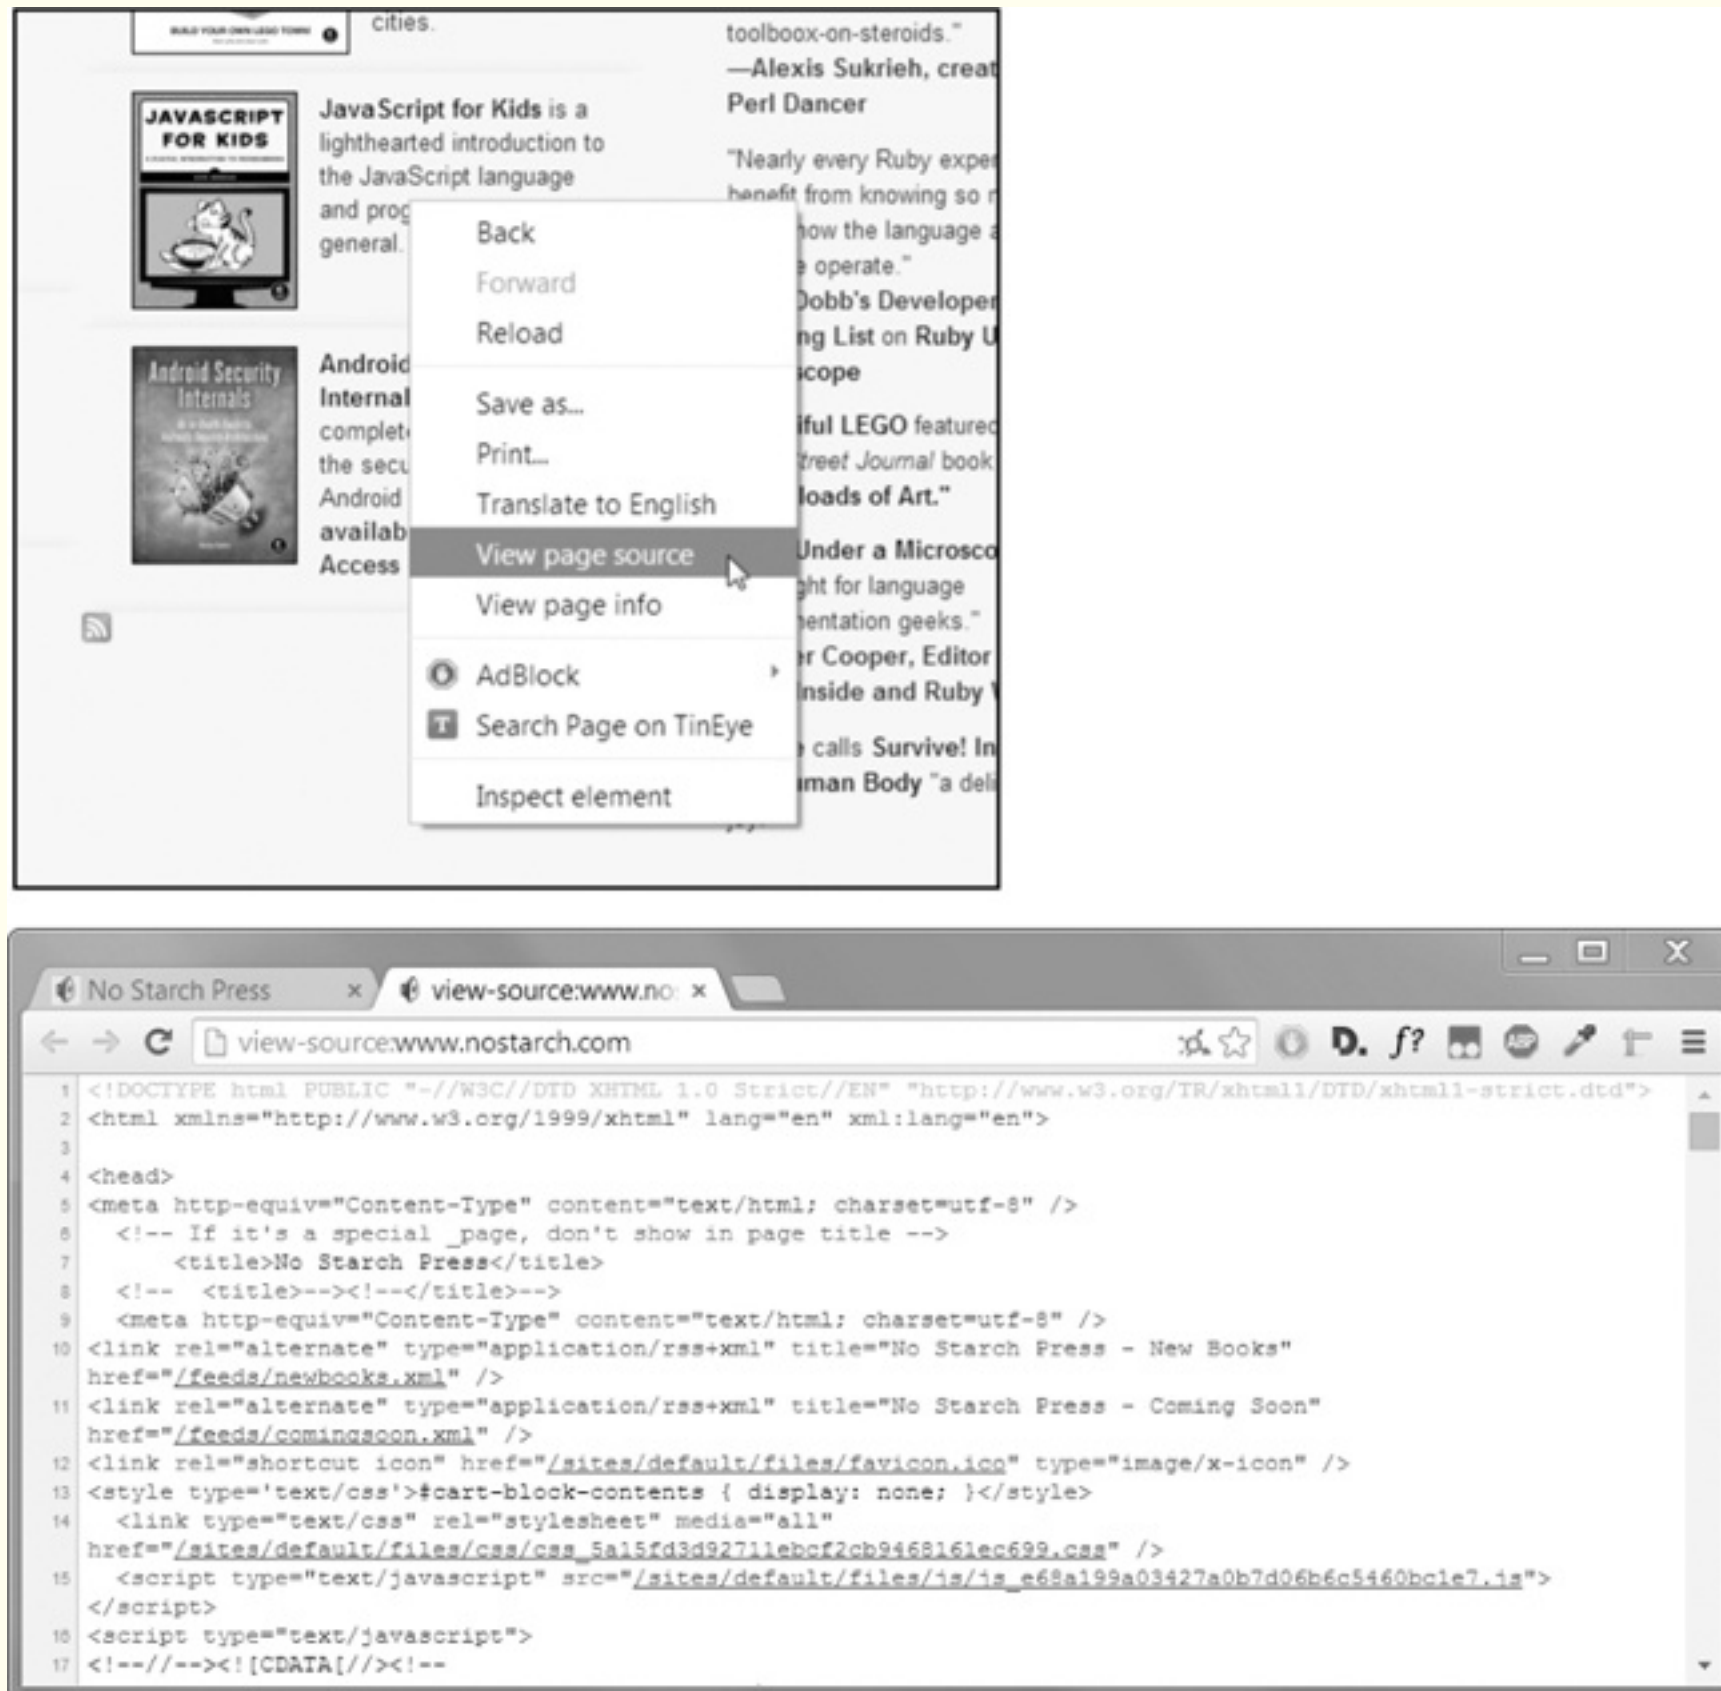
cities.

JAVASCRIPT FOR KIDS

JavaScript for Kids is a lighthearted introduction to the JavaScript language and prog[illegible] general.

Android Security Internals

Android Internal complet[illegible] the secu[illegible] Android availab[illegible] Access

toolboox-on-steroids."
—Alexis Sukrieh, creat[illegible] Perl Dancer

"Nearly every Ruby exper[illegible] benefit from knowing so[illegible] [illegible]ow the language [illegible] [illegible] operate."
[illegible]obb's Develope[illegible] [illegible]ng List on Ruby U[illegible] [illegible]cope

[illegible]ful LEGO feature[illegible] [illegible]treet Journal book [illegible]loads of Art."

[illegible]Under a Microsc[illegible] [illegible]ht for language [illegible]entation geeks."
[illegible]r Cooper, Editor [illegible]nside and Ruby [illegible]

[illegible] calls Survive! In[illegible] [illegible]man Body "a deli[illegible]

Back
Forward
Reload
Save as...
Print...
Translate to English
View page source
View page info
AdBlock
Search Page on TinEye
Inspect element

No Starch Press ×
view-source:www.no ×

view-source:www.nostarch.com

1 <!DOCTYPE html PUBLIC "-//W3C//DTD XHTML 1.0 Strict//EN" "http://www.w3.org/TR/xhtml1/DTD/xhtml1-strict.dtd">
2 <html xmlns="http://www.w3.org/1999/xhtml" lang="en" xml:lang="en">
3
4 <head>
5 <meta http-equiv="Content-Type" content="text/html; charset=utf-8" />
6 <!-- If it's a special _page, don't show in page title -->
7 <title>No Starch Press</title>
8 <!-- <title>--><!--</title>-->
9 <meta http-equiv="Content-Type" content="text/html; charset=utf-8" />
10 <link rel="alternate" type="application/rss+xml" title="No Starch Press - New Books" href="/feeds/newbooks.xml" />
11 <link rel="alternate" type="application/rss+xml" title="No Starch Press - Coming Soon" href="/feeds/comingsoon.xml" />
12 <link rel="shortcut icon" href="/sites/default/files/favicon.ico" type="image/x-icon" />
13 <style type='text/css'>#cart-block-contents { display: none; }</style>
14 <link type="text/css" rel="stylesheet" media="all" href="/sites/default/files/css/css_5a15fd3d92711ebcf2cb9468161ec699.css" />
15 <script type="text/javascript" src="/sites/default/files/js/js_e68a199a03427a0b7d06b6c5460bc1e7.js"></script>
16 <script type="text/javascript">
17 <!--//--><![CDATA[//><!--